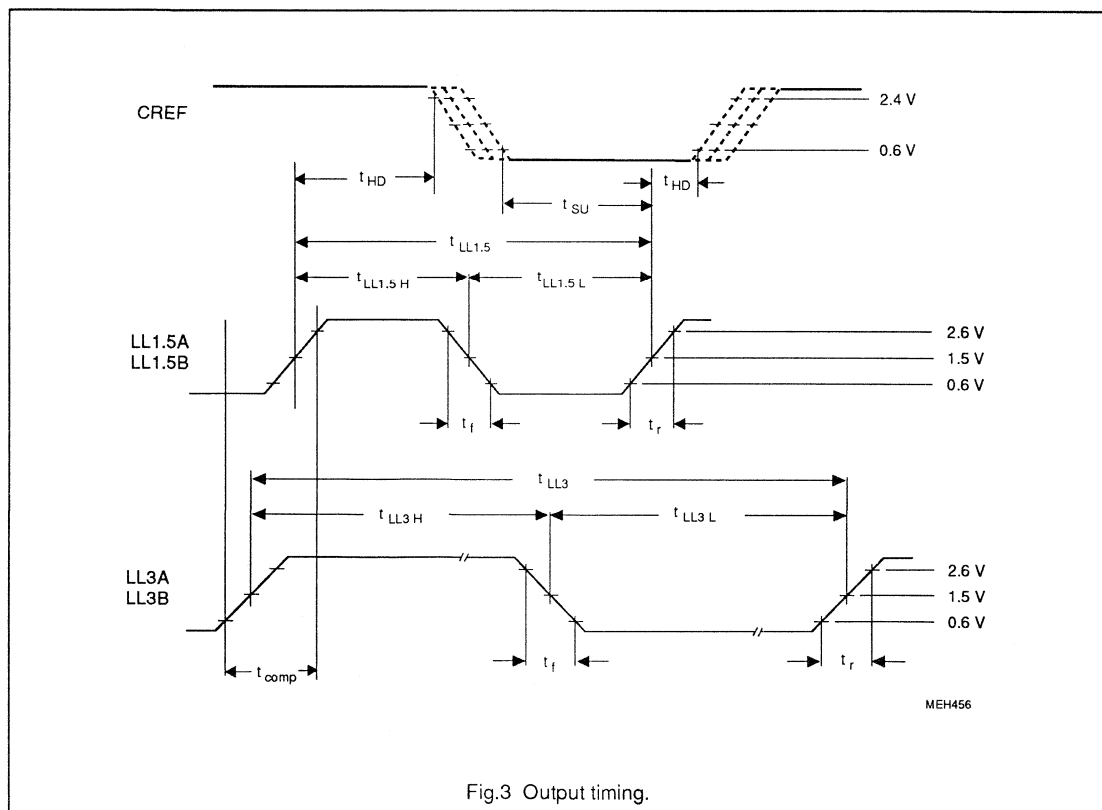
CREF

2.4 V

0.6 V

$t_{HD}$

$t_{HD}$

$t_{SU}$

$t_{LL1.5}$

$t_{LL1.5\,H}$

$t_{LL1.5\,L}$

LL1.5A
LL1.5B

2.6 V

1.5 V

0.6 V

$t_f$

$t_r$

$t_{LL3}$

$t_{LL3\,H}$

$t_{LL3\,L}$

LL3A
LL3B

2.6 V

1.5 V

0.6 V

$t_f$

$t_r$

$t_{comp}$

MEH456

Fig.3 Output timing.